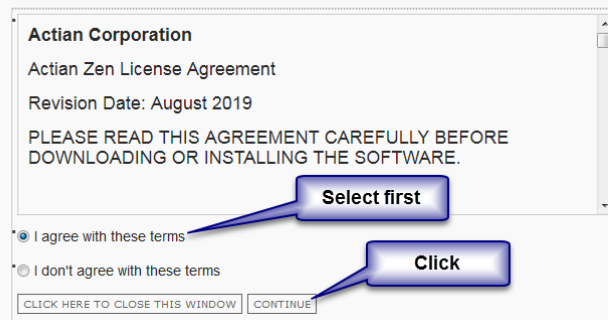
Actian Corporation

Actian Zen License Agreement

Revision Date: August 2019

PLEASE READ THIS AGREEMENT CAREFULLY BEFORE DOWNLOADING OR INSTALLING THE SOFTWARE.

Select first

I agree with these terms

I don't agree with these terms

Click

CLICK HERE TO CLOSE THIS WINDOW

CONTINUE